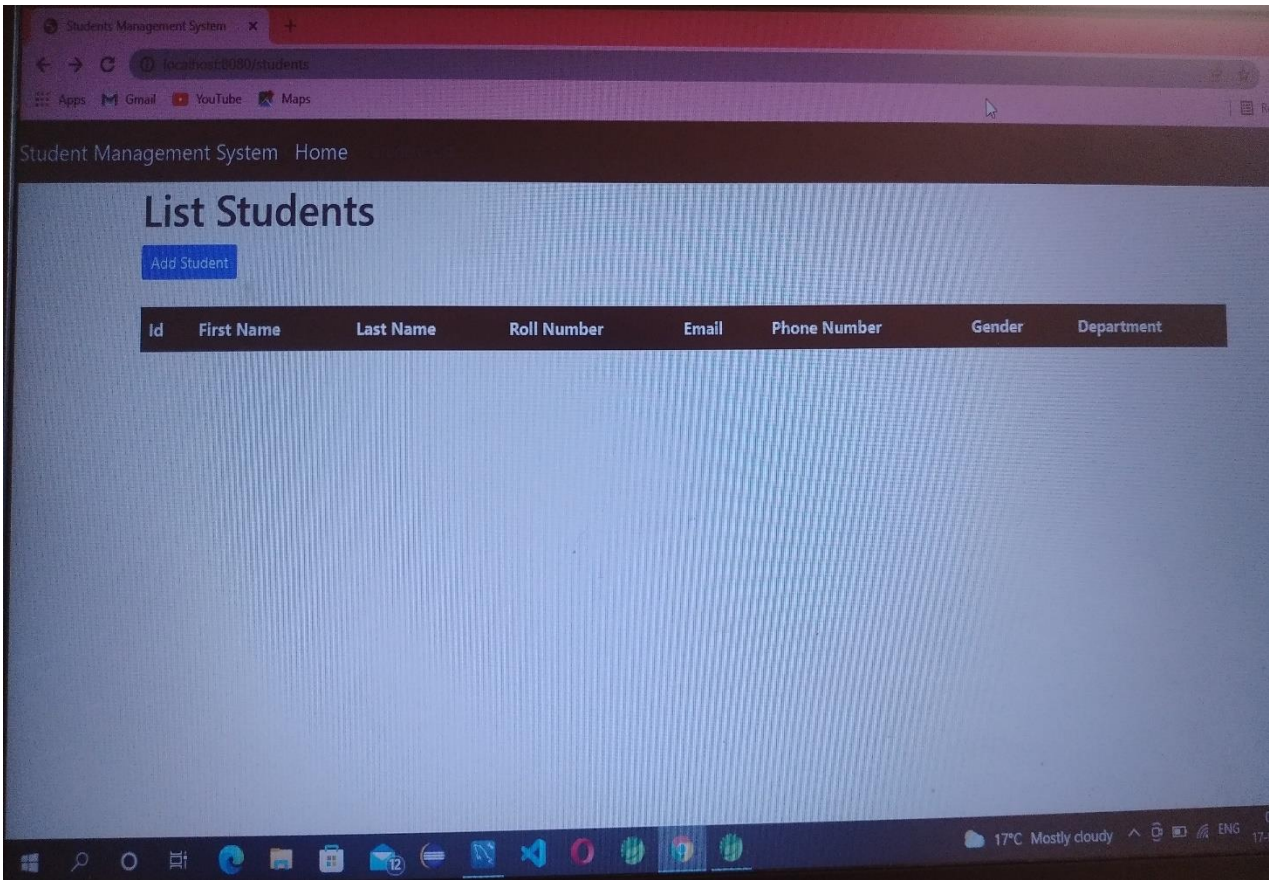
Students Management System ×

localhost:8080/students

Apps Gmail YouTube Maps

Student Management System Home

List Students

Add Student

| Id | First Name | Last Name | Roll Number | Email | Phone Number | Gender | Department |
|---|---|---|---|---|---|---|---|

12

17°C Mostly cloudy ENG